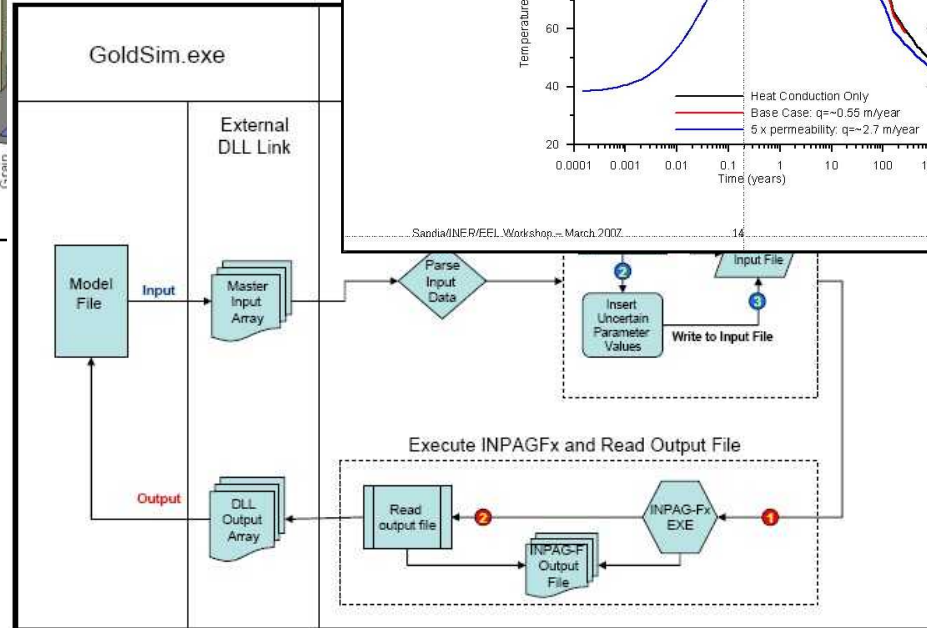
GoldSim.exe

External DLL Link

Temperature

60

40

20

0.0001 0.001 0.01 0.1 1 10 100 1

Time (years)

Heat Conduction Only

Base Case: q=~0.55 m/year

5 x permeability: q=~2.7 m/year

Sandia/INER/EEL Workshop – March 2007 14

Model File

Input

Master Input Array

Parse Input Data

2

Insert Uncertain Parameter Values

Input File

3

Write to Input File

Execute INPAGFx and Read Output File

Output

DLL Output Array

Read output file

2

INPAG-Fx EXE

1

INPAG-F Output File